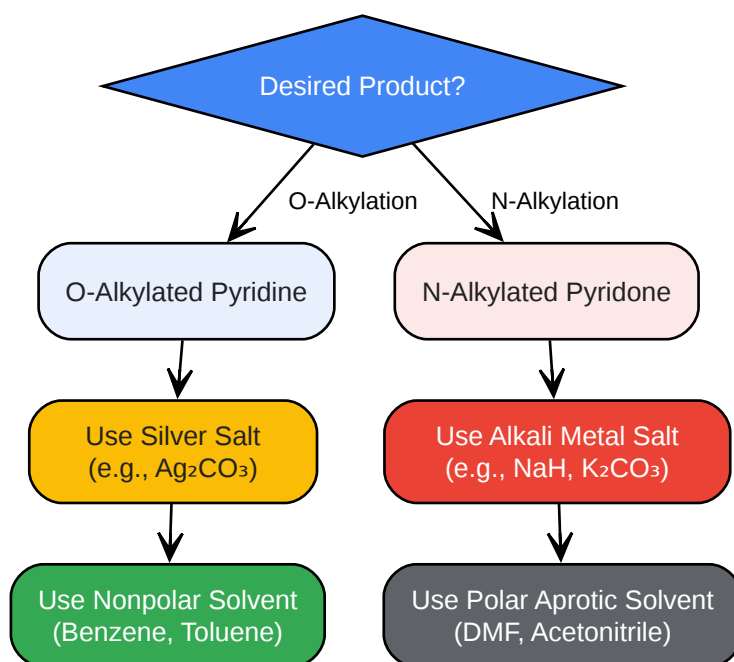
Desired Product?

O-Alkylation

N-Alkylation

O-Alkylated Pyridine

N-Alkylated Pyridone

Use Silver Salt (e.g., $Ag_2CO_3$)

Use Alkali Metal Salt (e.g., NaH, $K_2CO_3$)

Use Nonpolar Solvent (Benzene, Toluene)

Use Polar Aprotic Solvent (DMF, Acetonitrile)